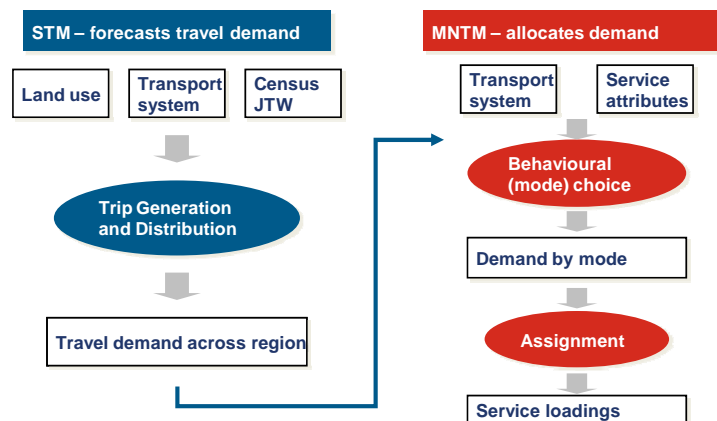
STM – forecasts travel demand

Land use

Transport system

Census JTW

Trip Generation and Distribution

Travel demand across region

MNTM – allocates demand

Transport system

Service attributes

Behavioural (mode) choice

Demand by mode

Assignment

Service loadings